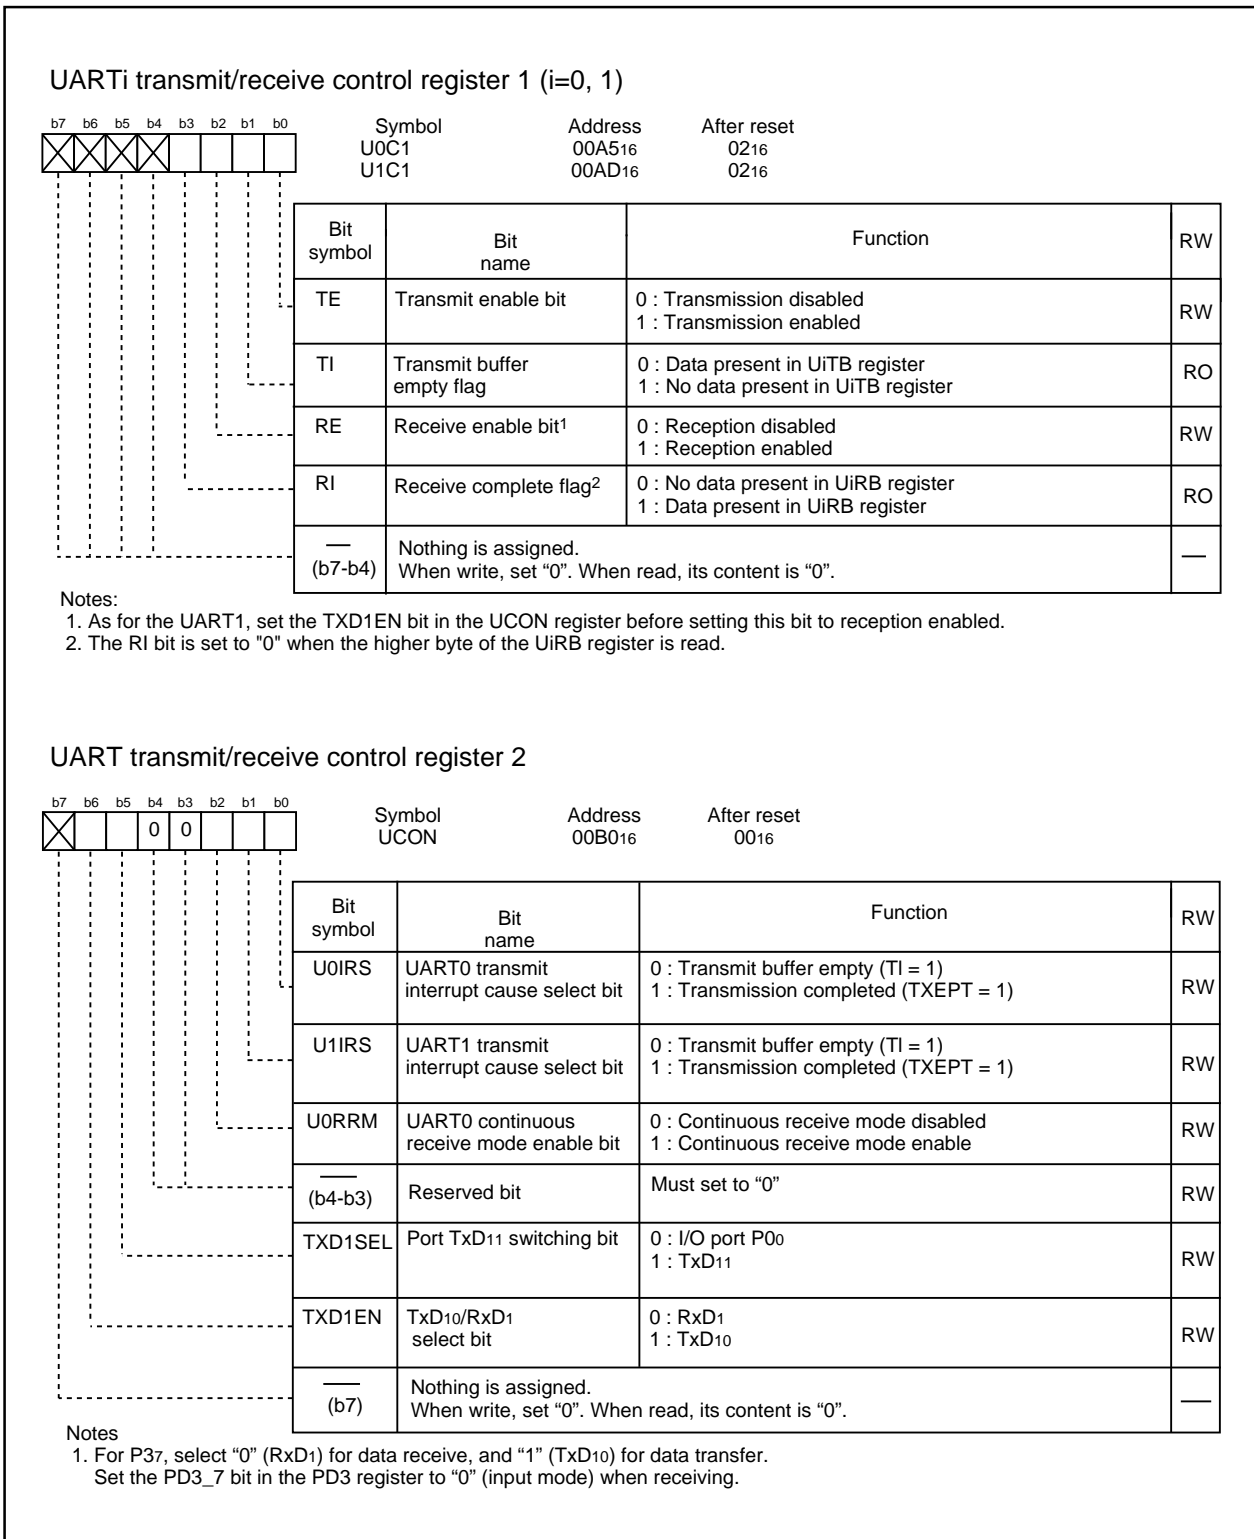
UARTi transmit/receive control register 1 (i=0, 1)

b7 b6 b5 b4 b3 b2 b1 b0

| Symbol | Address | After reset |
|---|---|---|
| U0C1 | $00A5_{16}$ | $02_{16}$ |
| U1C1 | $00AD_{16}$ | $02_{16}$ |

| Bit symbol | Bit name | Function | RW |
|---|---|---|---|
| TE | Transmit enable bit | 0 : Transmission disabled<br>1 : Transmission enabled | RW |
| TI | Transmit buffer empty flag | 0 : Data present in UiTB register<br>1 : No data present in UiTB register | RO |
| RE | Receive enable bit$^1$ | 0 : Reception disabled<br>1 : Reception enabled | RW |
| RI | Receive complete flag$^2$ | 0 : No data present in UiRB register<br>1 : Data present in UiRB register | RO |
| — (b7-b4) | Nothing is assigned.<br>When write, set "0". When read, its content is "0". | | — |

Notes:
1. As for the UART1, set the TXD1EN bit in the UCON register before setting this bit to reception enabled.
2. The RI bit is set to "0" when the higher byte of the UiRB register is read.

UART transmit/receive control register 2

b7 b6 b5 b4 b3 b2 b1 b0
0 0

| Symbol | Address | After reset |
|---|---|---|
| UCON | $00B0_{16}$ | $00_{16}$ |

| Bit symbol | Bit name | Function | RW |
|---|---|---|---|
| U0IRS | UART0 transmit interrupt cause select bit | 0 : Transmit buffer empty (TI = 1)<br>1 : Transmission completed (TXEPT = 1) | RW |
| U1IRS | UART1 transmit interrupt cause select bit | 0 : Transmit buffer empty (TI = 1)<br>1 : Transmission completed (TXEPT = 1) | RW |
| U0RRM | UART0 continuous receive mode enable bit | 0 : Continuous receive mode disabled<br>1 : Continuous receive mode enable | RW |
| — (b4-b3) | Reserved bit | Must set to "0" | RW |
| TXD1SEL | Port $TxD_{11}$ switching bit | 0 : I/O port $P0_0$<br>1 : $TxD_{11}$ | RW |
| TXD1EN | $TxD_{10}$/$RxD_1$ select bit | 0 : $RxD_1$<br>1 : $TxD_{10}$ | RW |
| — (b7) | Nothing is assigned.<br>When write, set "0". When read, its content is "0". | | — |

Notes
1. For $P3_7$, select "0" ($RxD_1$) for data receive, and "1" ($TxD_{10}$) for data transfer. Set the PD3_7 bit in the PD3 register to "0" (input mode) when receiving.